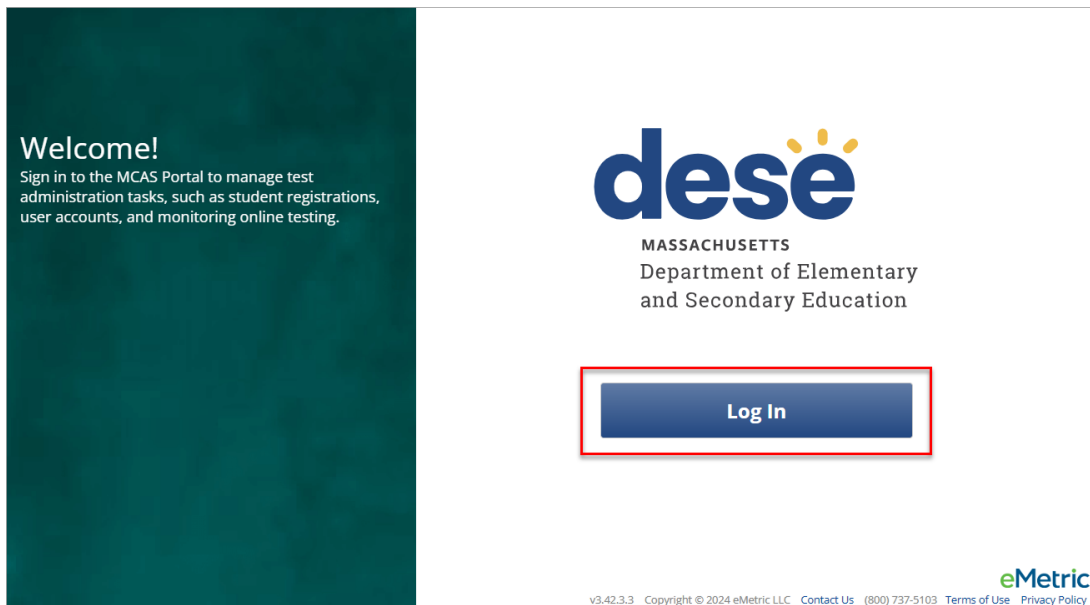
Welcome!
Sign in to the MCAS Portal to manage test administration tasks, such as student registrations, user accounts, and monitoring online testing.

dese
MASSACHUSETTS
Department of Elementary and Secondary Education

Log In

eMetric
v3.42.3.3 Copyright © 2024 eMetric LLC Contact Us (800) 737-5103 Terms of Use Privacy Policy